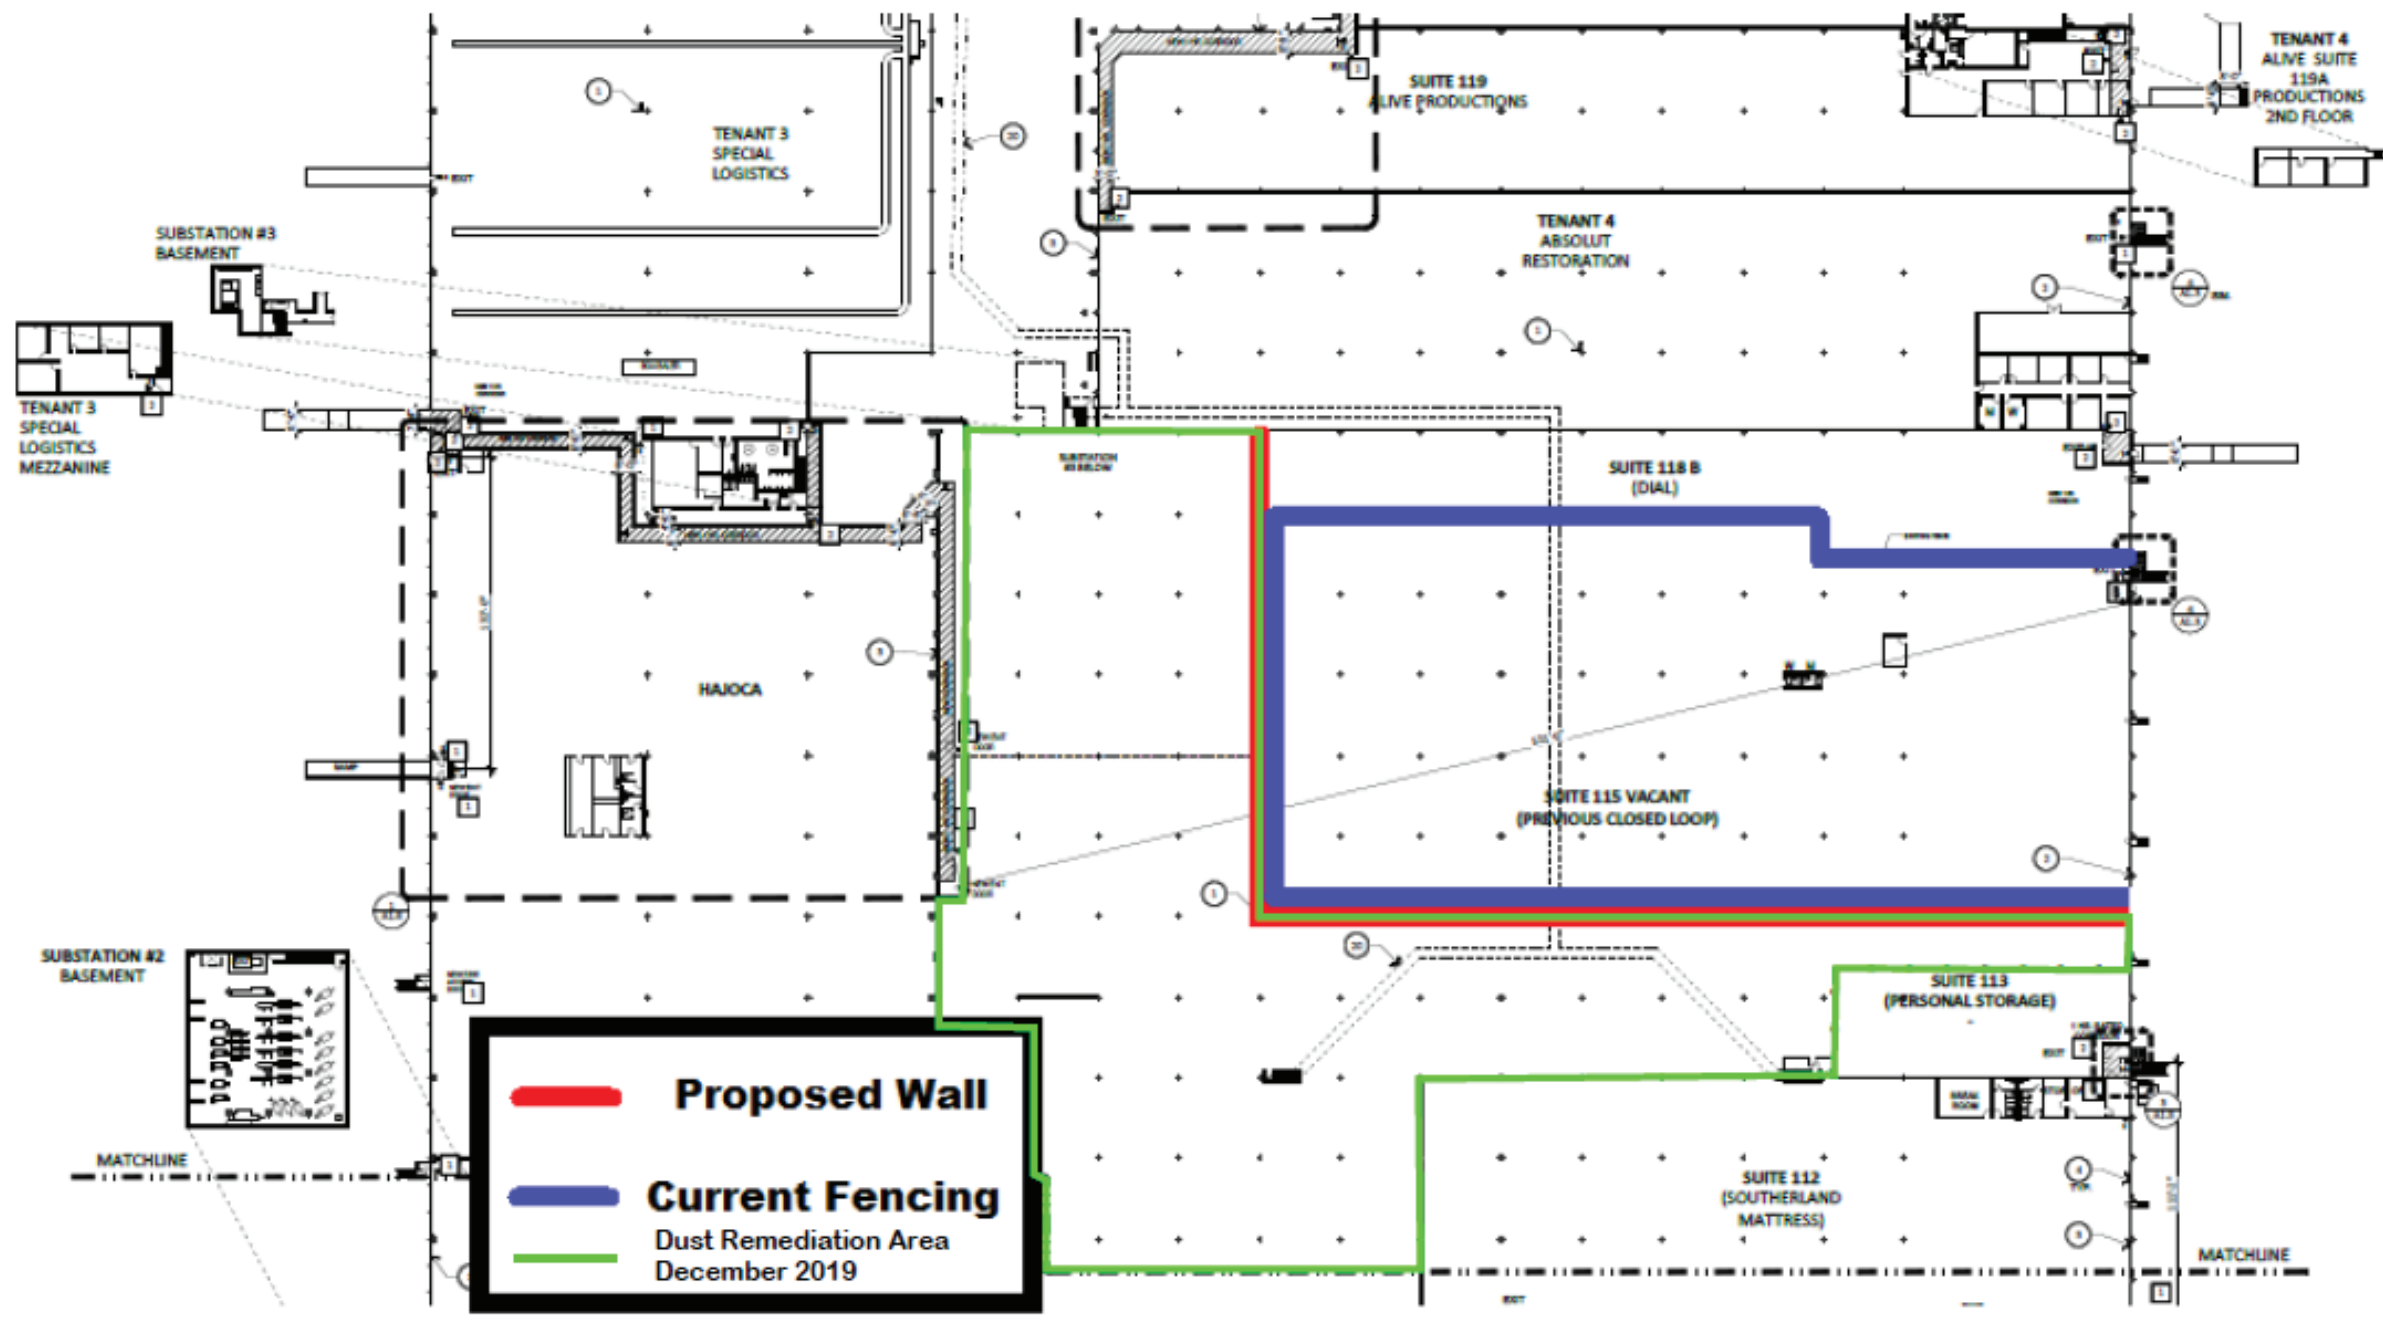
TENANT 3
SPECIAL
LOGISTICS

SUITE 119
ALIVE PRODUCTIONS

TENANT 4
ALIVE SUITE
119A
PRODUCTIONS
2ND FLOOR

SUBSTATION #3
BASEMENT

TENANT 3
SPECIAL
LOGISTICS
MEZZANINE

TENANT 4
ABSOLUT
RESTORATION

SUITE 118 B
(DIAL)

HAJOCA

SUITE 115 VACANT
(PREVIOUS CLOSED LOOP)

SUBSTATION #2
BASEMENT

SUITE 113
(PERSONAL STORAGE)

Proposed Wall

Current Fencing

Dust Remediation Area
December 2019

SUITE 112
(SOUTHERLAND
MATTRESS)

MATCHLINE

MATCHLINE